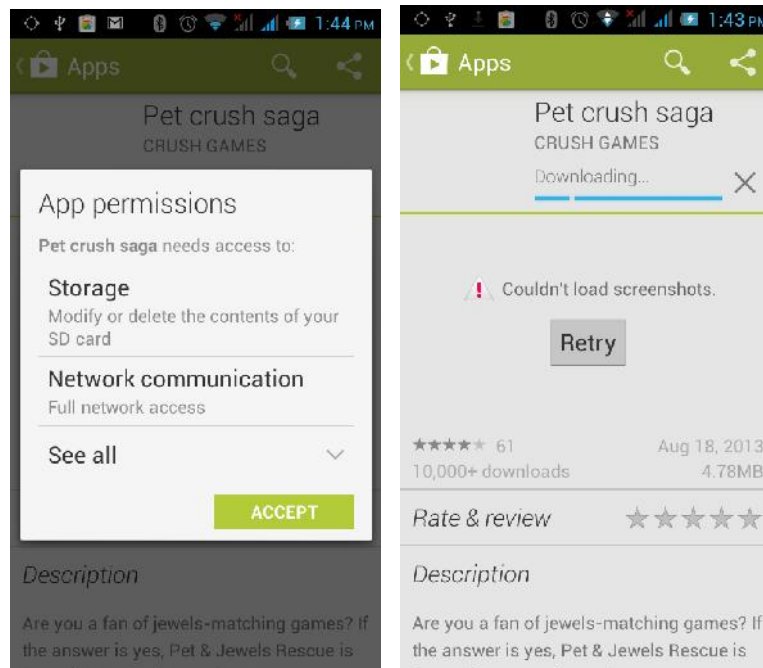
1:44 PM

Apps

Pet crush saga

CRUSH GAMES

App permissions

Pet crush saga needs access to:

Storage

Modify or delete the contents of your SD card

Network communication

Full network access

See all

ACCEPT

Description

Are you a fan of jewels-matching games? If the answer is yes, Pet & Jewels Rescue is

1:43 PM

Apps

Pet crush saga

CRUSH GAMES

Downloading...

Couldn't load screenshots.

Retry

61

Aug 18, 2013

10,000+ downloads

4.78MB

Rate & review

Description

Are you a fan of jewels-matching games? If the answer is yes, Pet & Jewels Rescue is